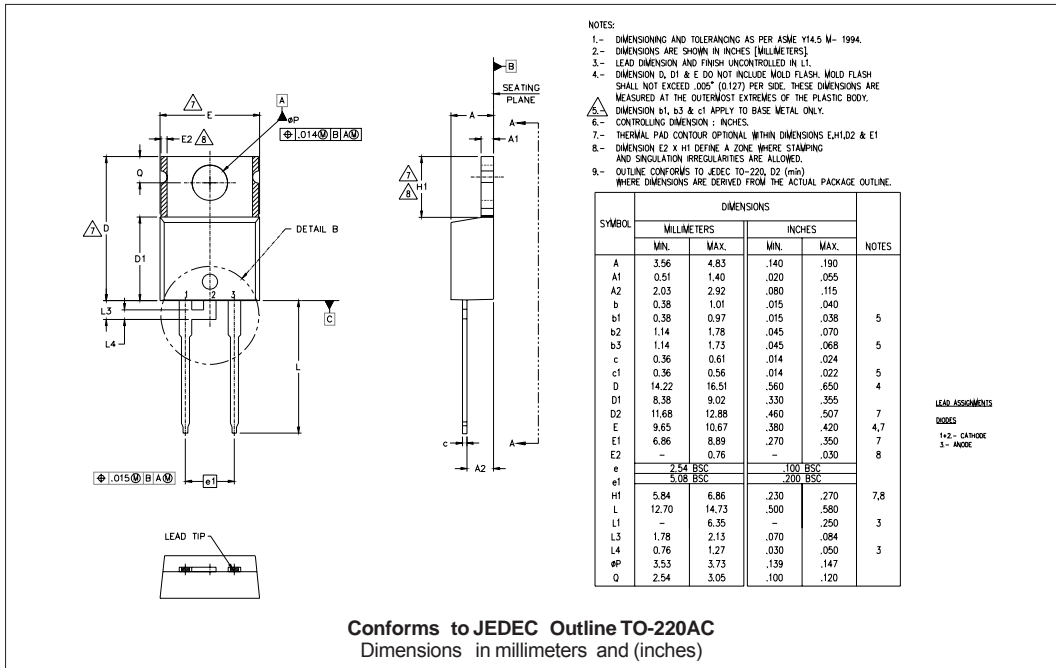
NOTES:
1.– DIMENSIONING AND TOLERANCING AS PER ASME Y14.5 M– 1994.
2.– DIMENSIONS ARE SHOWN IN INCHES [MILLIMETERS].
3.– LEAD DIMENSION AND FINISH UNCONTROLLED IN L1.
4.– DIMENSION D, D1 & E DO NOT INCLUDE MOLD FLASH. MOLD FLASH SHALL NOT EXCEED .005" (0.127) PER SIDE. THESE DIMENSIONS ARE MEASURED AT THE OUTERMOST EXTREMES OF THE PLASTIC BODY.
5.– DIMENSION b1, b3 & c1 APPLY TO BASE METAL ONLY.
6.– CONTROLLING DIMENSION : INCHES.
7.– THERMAL PAD CONTOUR OPTIONAL WITHIN DIMENSIONS E,H1,D2 & E1
8.– DIMENSION E2 X H1 DEFINE A ZONE WHERE STAMPING AND SINGULATION IRREGULARITIES ARE ALLOWED.
9.– OUTLINE CONFORMS TO JEDEC TO-220, D2 (min) WHERE DIMENSIONS ARE DERIVED FROM THE ACTUAL PACKAGE OUTLINE.

E
7
A
øP
E2 8
⊕ .014Ⓜ B AⓂ
Q
7 D
D1
DETAIL B
1 2 3
L3
L4
C
L
⊕ .015Ⓜ B AⓂ
e1
B
SEATING PLANE
A
A1
7
8
H1
c
A
A2
LEAD TIP

| SYMBOL | DIMENSIONS | | | | NOTES |
|---|---|---|---|---|---|
| | MILLIMETERS | | INCHES | | |
| | MIN. | MAX. | MIN. | MAX. | |
| A | 3.56 | 4.83 | .140 | .190 | |
| A1 | 0.51 | 1.40 | .020 | .055 | |
| A2 | 2.03 | 2.92 | .080 | .115 | |
| b | 0.38 | 1.01 | .015 | .040 | |
| b1 | 0.38 | 0.97 | .015 | .038 | 5 |
| b2 | 1.14 | 1.78 | .045 | .070 | |
| b3 | 1.14 | 1.73 | .045 | .068 | 5 |
| c | 0.36 | 0.61 | .014 | .024 | |
| c1 | 0.36 | 0.56 | .014 | .022 | 5 |
| D | 14.22 | 16.51 | .560 | .650 | 4 |
| D1 | 8.38 | 9.02 | .330 | .355 | |
| D2 | 11.68 | 12.88 | .460 | .507 | 7 |
| E | 9.65 | 10.67 | .380 | .420 | 4,7 |
| E1 | 6.86 | 8.89 | .270 | .350 | 7 |
| E2 | – | 0.76 | – | .030 | 8 |
| e | 2.54 BSC | | .100 BSC | | |
| e1 | 5.08 BSC | | .200 BSC | | |
| H1 | 5.84 | 6.86 | .230 | .270 | 7,8 |
| L | 12.70 | 14.73 | .500 | .580 | |
| L1 | – | 6.35 | – | .250 | 3 |
| L3 | 1.78 | 2.13 | .070 | .084 | |
| L4 | 0.76 | 1.27 | .030 | .050 | 3 |
| øP | 3.53 | 3.73 | .139 | .147 | |
| Q | 2.54 | 3.05 | .100 | .120 | |

LEAD ASSIGNMENTS
DIODES
1+2.– CATHODE
3.– ANODE

Conforms to JEDEC Outline TO-220AC
Dimensions in millimeters and (inches)